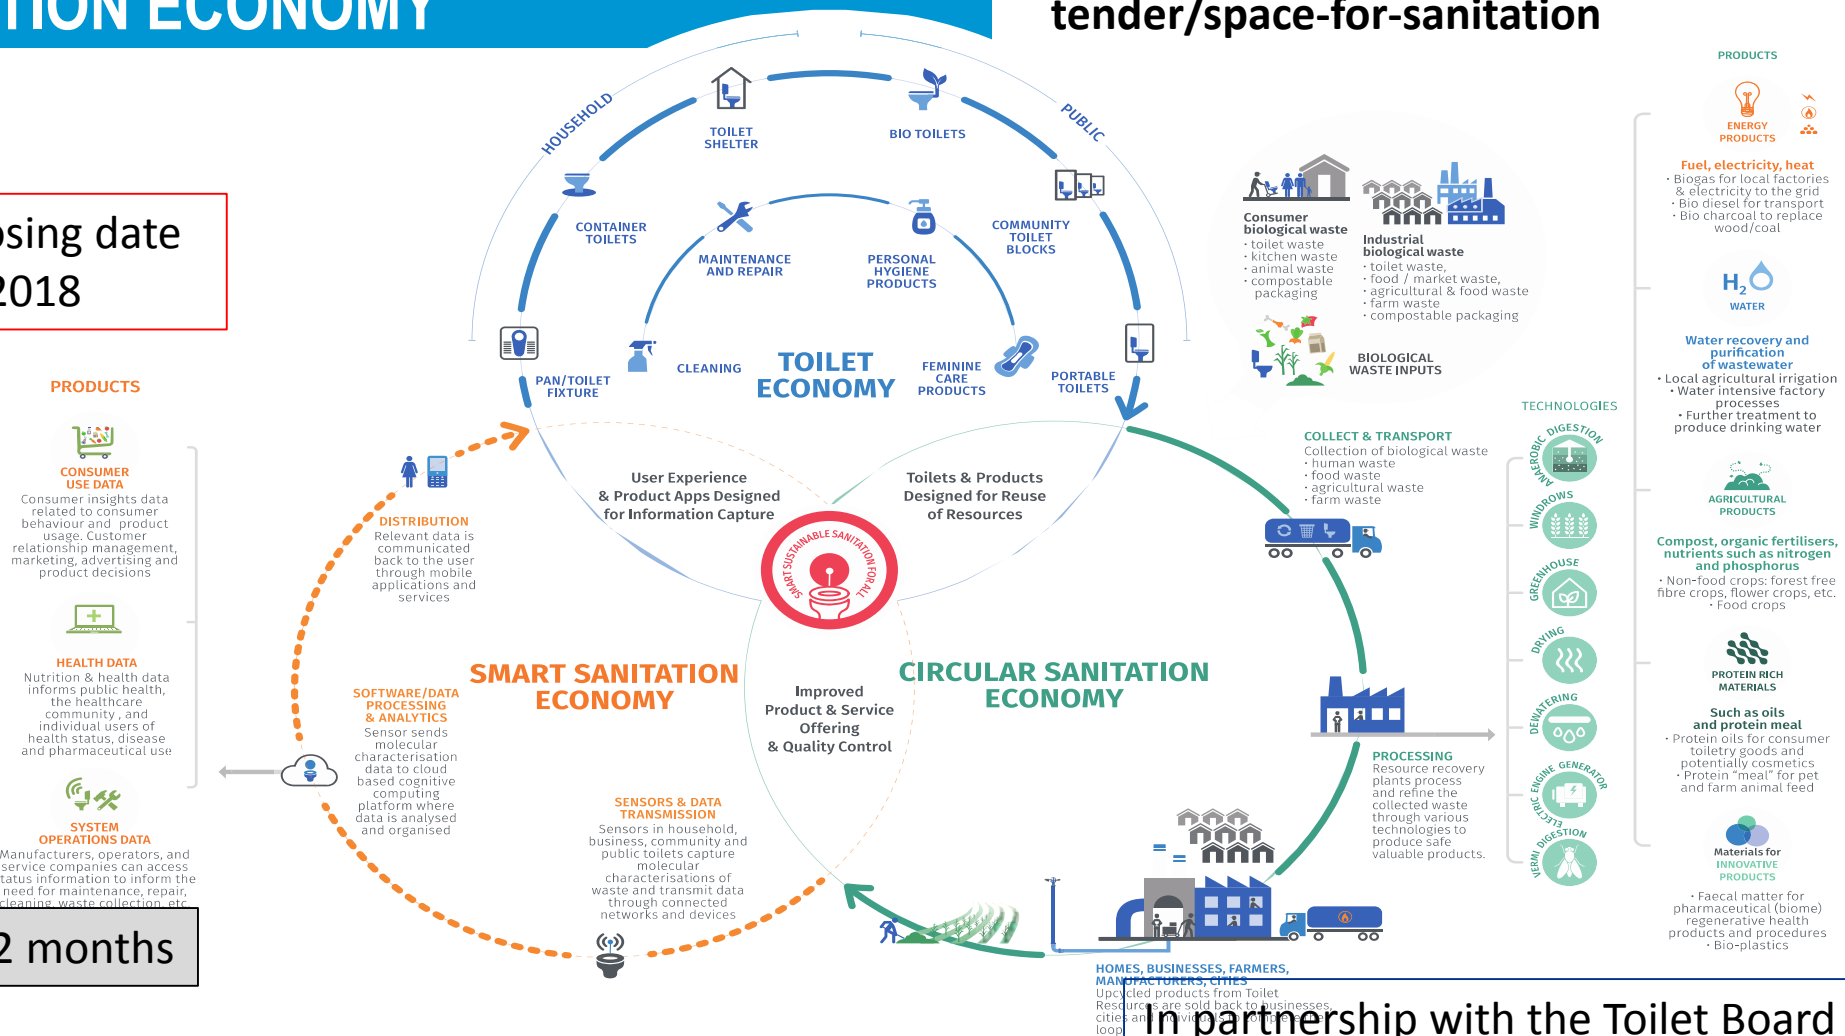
TION ECONOMY

tender/space-for-sanitation

osing date
2018

HOUSEHOLD
TOILET SHELTER
BIO TOILETS
PUBLIC
CONTAINER TOILETS
MAINTENANCE AND REPAIR
PERSONAL HYGIENE PRODUCTS
COMMUNITY TOILET BLOCKS
PAN/TOILET FIXTURE
CLEANING
TOILET ECONOMY
FEMININE CARE PRODUCTS
PORTABLE TOILETS

PRODUCTS

CONSUMER USE DATA
Consumer insights data related to consumer behaviour and product usage. Customer relationship management, marketing, advertising and product decisions

HEALTH DATA
Nutrition & health data informs public health, the healthcare community, and individual users of health status, disease and pharmaceutical use

SYSTEM OPERATIONS DATA
Manufacturers, operators, and service companies can access status information to inform the need for maintenance, repair, cleaning, waste collection, etc.

2 months

DISTRIBUTION
Relevant data is communicated back to the user through mobile applications and services

User Experience & Product Apps Designed for Information Capture

Toilets & Products Designed for Reuse of Resources

SMART SUSTAINABLE SANITATION FOR ALL

SMART SANITATION ECONOMY

SOFTWARE/DATA PROCESSING & ANALYTICS
Sensor sends molecular characterisation data to cloud based cognitive computing platform where data is analysed and organised

Improved Product & Service Offering & Quality Control

CIRCULAR SANITATION ECONOMY

SENSORS & DATA TRANSMISSION
Sensors in household, business, community and public toilets capture molecular characterisation of waste and transmit data through connected networks and devices

Consumer biological waste
· toilet waste
· kitchen waste
· animal waste
· compostable packaging

Industrial biological waste
· toilet waste,
· food / market waste,
· agricultural & food waste
· farm waste
· compostable packaging

BIOLOGICAL WASTE INPUTS

COLLECT & TRANSPORT
Collection of biological waste
· human waste
· food waste
· agricultural waste
· farm waste

TECHNOLOGIES
ANAEROBIC DIGESTION
WINDROWS
GREENHOUSE
DRYING
DEWATERING
ELECTRIC ENGINE GENERATOR
VERMI DIGESTION

PROCESSING
Resource recovery plants process and refine the collected waste through various technologies to produce safe valuable products.

HOMES, BUSINESSES, FARMERS, MANUFACTURERS, CITIES
Upcycled products from Toilet Resources are sold back to businesses, cities and individuals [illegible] loop

In partnership with the Toilet Board

PRODUCTS
ENERGY PRODUCTS
Fuel, electricity, heat
· Biogas for local factories & electricity to the grid
· Bio diesel for transport
· Bio charcoal to replace wood/coal

$H_2O$
WATER
Water recovery and purification of wastewater
· Local agricultural irrigation
· Water intensive factory processes
· Further treatment to produce drinking water

AGRICULTURAL PRODUCTS
Compost, organic fertilisers, nutrients such as nitrogen and phosphorus
· Non-food crops: forest free fibre crops, flower crops, etc.
· Food crops

PROTEIN RICH MATERIALS
Such as oils and protein meal
· Protein oils for consumer toiletry goods and potentially cosmetics
· Protein "meal" for pet and farm animal feed

Materials for INNOVATIVE PRODUCTS
· Faecal matter for pharmaceutical (biome) regenerative health products and procedures
· Bio-plastics